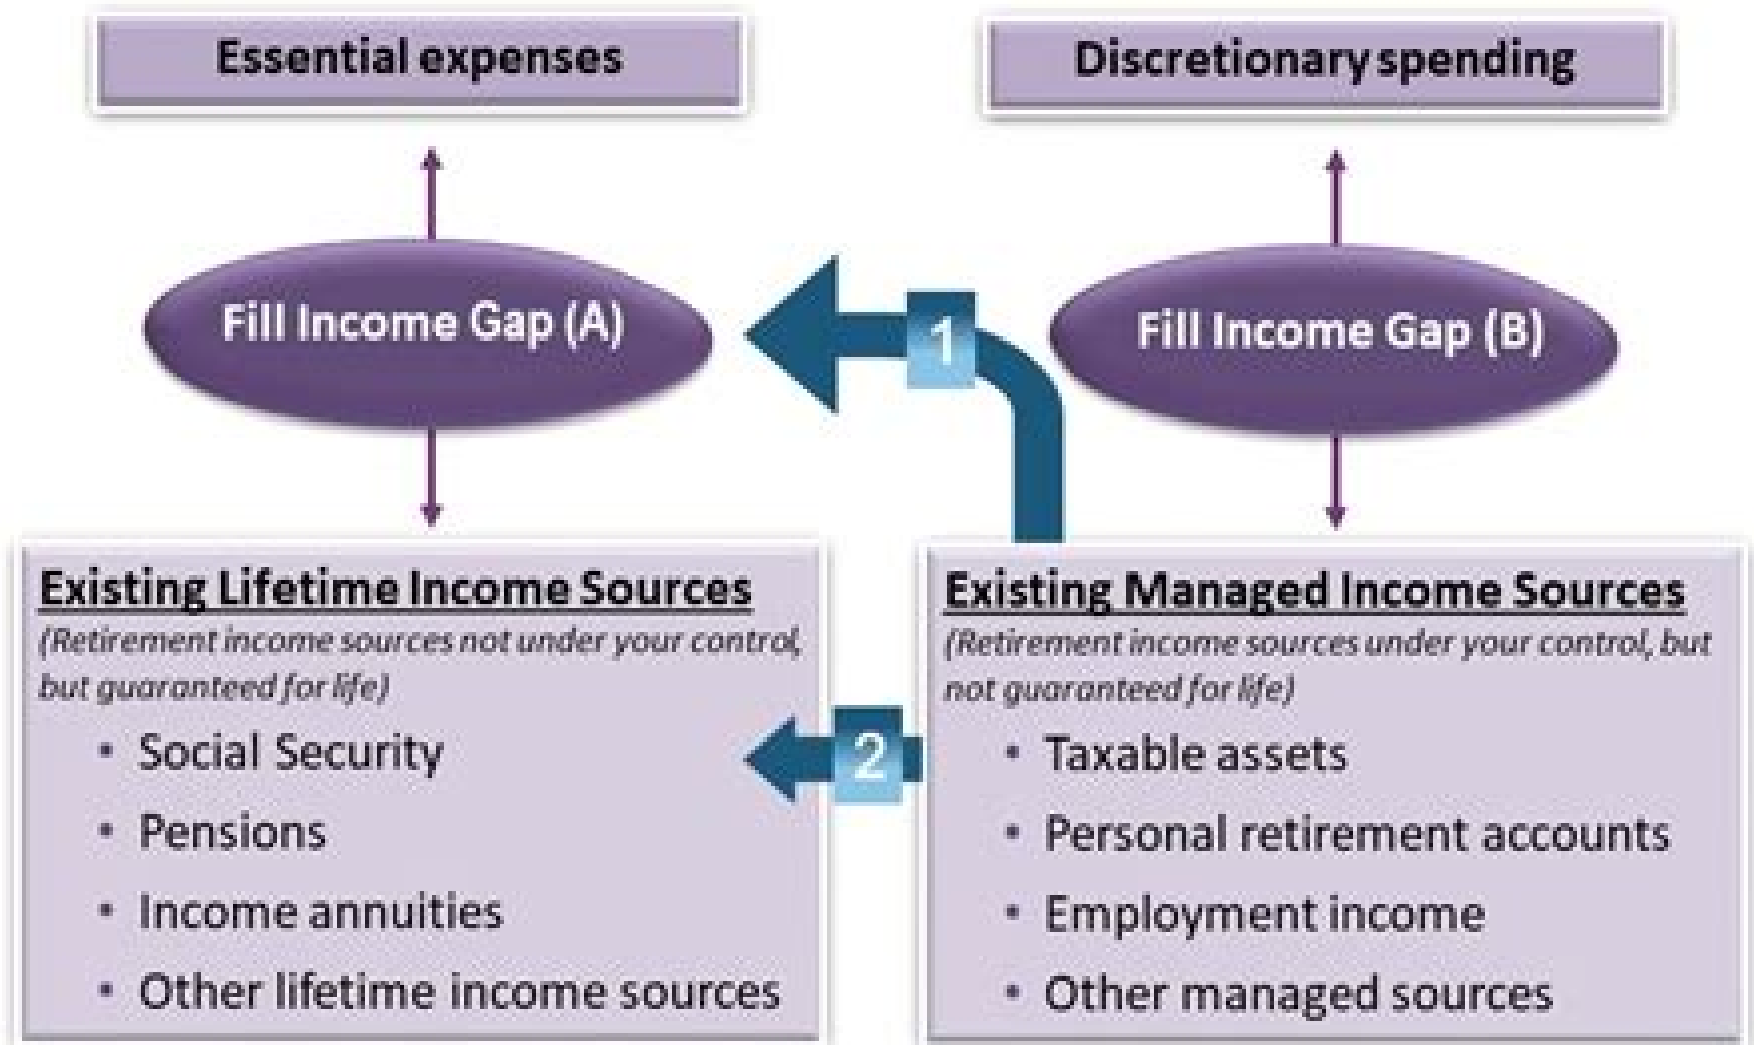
Essential expenses

Discretionary spending

Fill Income Gap (A)

1

Fill Income Gap (B)

Existing Lifetime Income Sources
(Retirement income sources not under your control, but guaranteed for life)
• Social Security
• Pensions
• Income annuities
• Other lifetime income sources

2

Existing Managed Income Sources
(Retirement income sources under your control, but not guaranteed for life)
• Taxable assets
• Personal retirement accounts
• Employment income
• Other managed sources